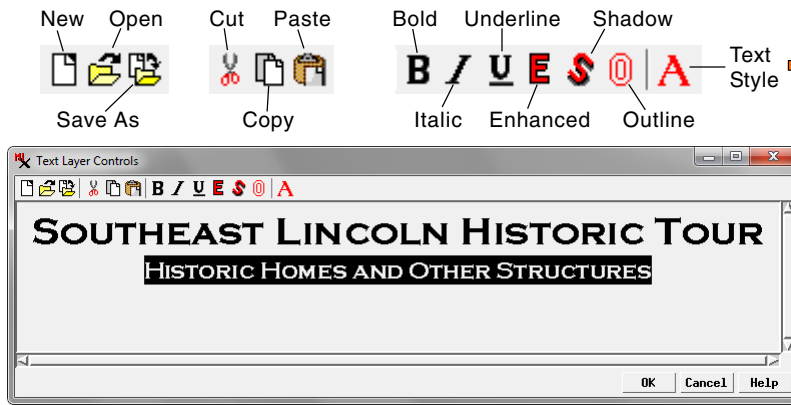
New Open Cut Paste Bold Underline Shadow Text Style

Save As Copy Italic Enhanced Outline

Text Layer Controls

B I U E S 0 A

Southeast Lincoln Historic Tour

Historic Homes and Other Structures

OK Cancel Help